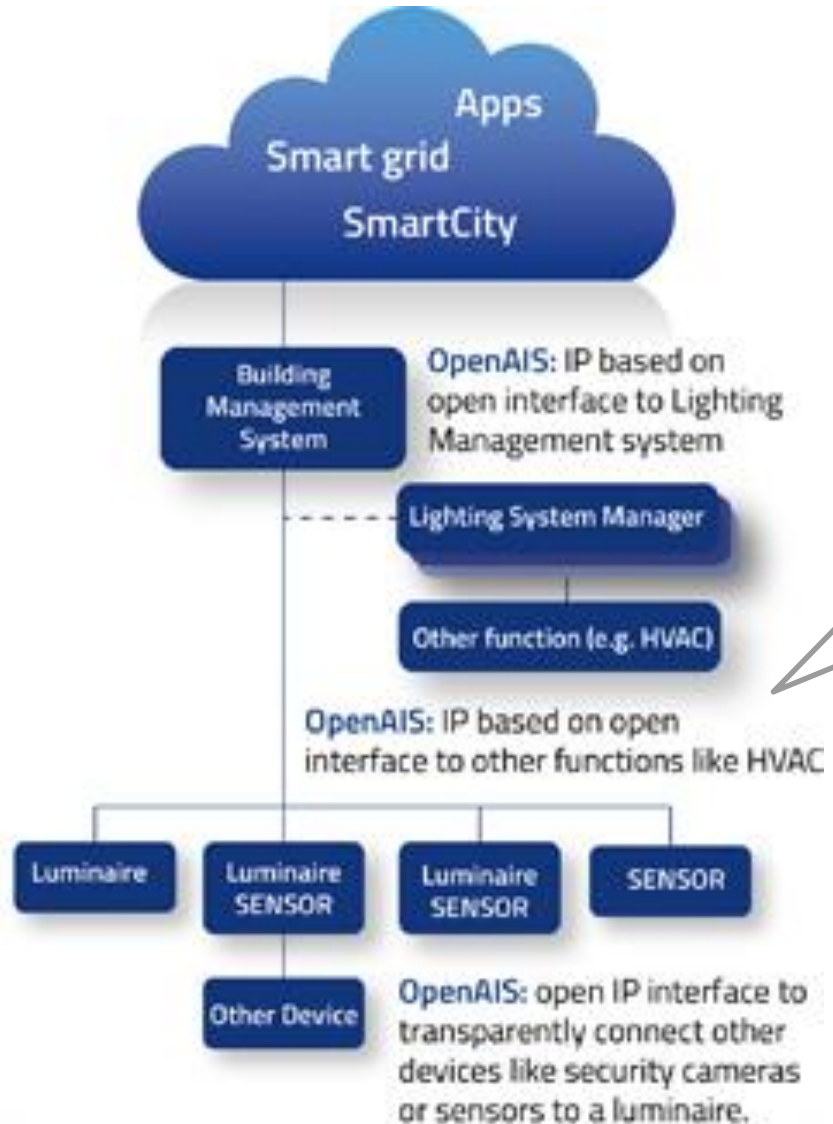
Apps
Smart grid
SmartCity

Building Management System

OpenAIS: IP based on open interface to Lighting Management system

Lighting System Manager

Other function (e.g. HVAC)

OpenAIS: IP based on open interface to other functions like HVAC

Luminaire

Luminaire SENSOR

Luminaire SENSOR

SENSOR

Other Device

OpenAIS: open IP interface to transparently connect other devices like security cameras or sensors to a luminaire.